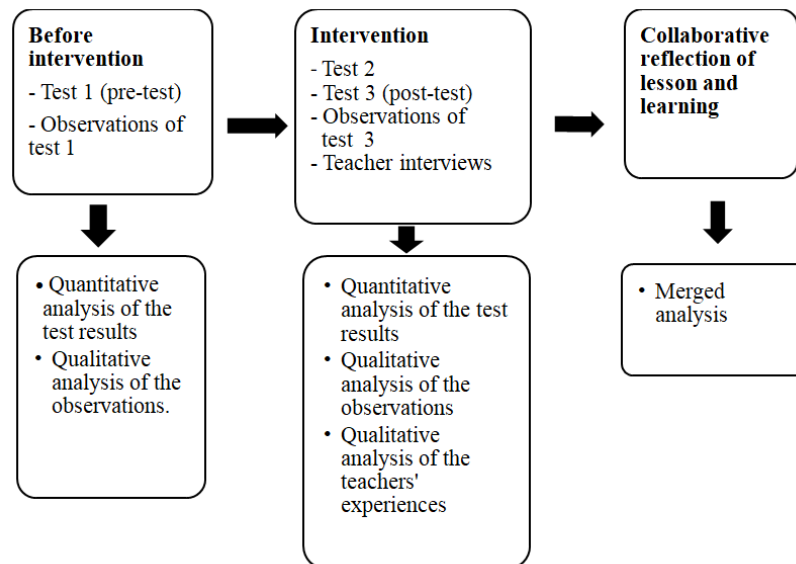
**Before intervention**
- Test 1 (pre-test)
- Observations of test 1

• Quantitative analysis of the test results
• Qualitative analysis of the observations.

**Intervention**
- Test 2
- Test 3 (post-test)
- Observations of test 3
- Teacher interviews

• Quantitative analysis of the test results
• Qualitative analysis of the observations
• Qualitative analysis of the teachers' experiences

**Collaborative reflection of lesson and learning**

• Merged analysis